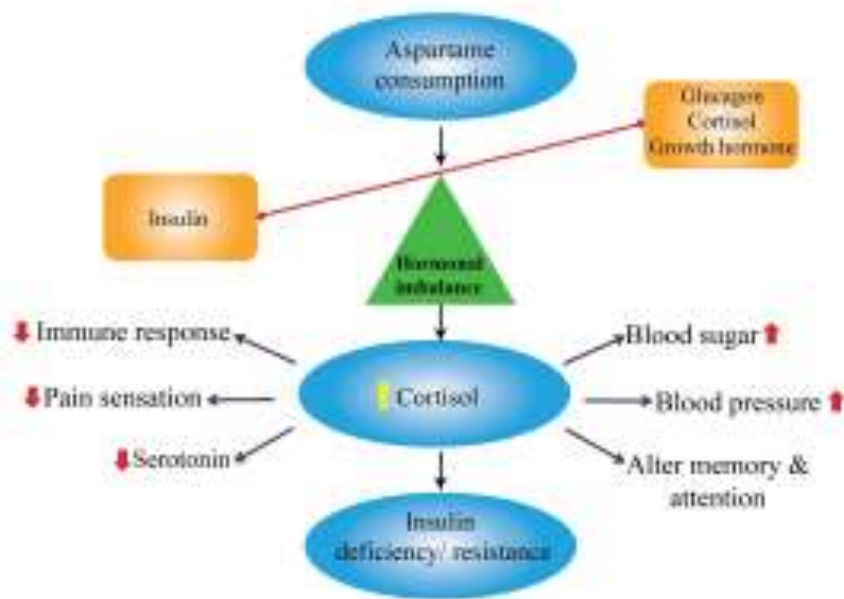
Aspartame consumption

Glucagon
Cortisol
Growth hormone

Insulin

Hormonal imbalance

Immune response

Pain sensation

Serotonin

Cortisol

Blood sugar

Blood pressure

Alter memory & attention

Insulin deficiency/ resistance